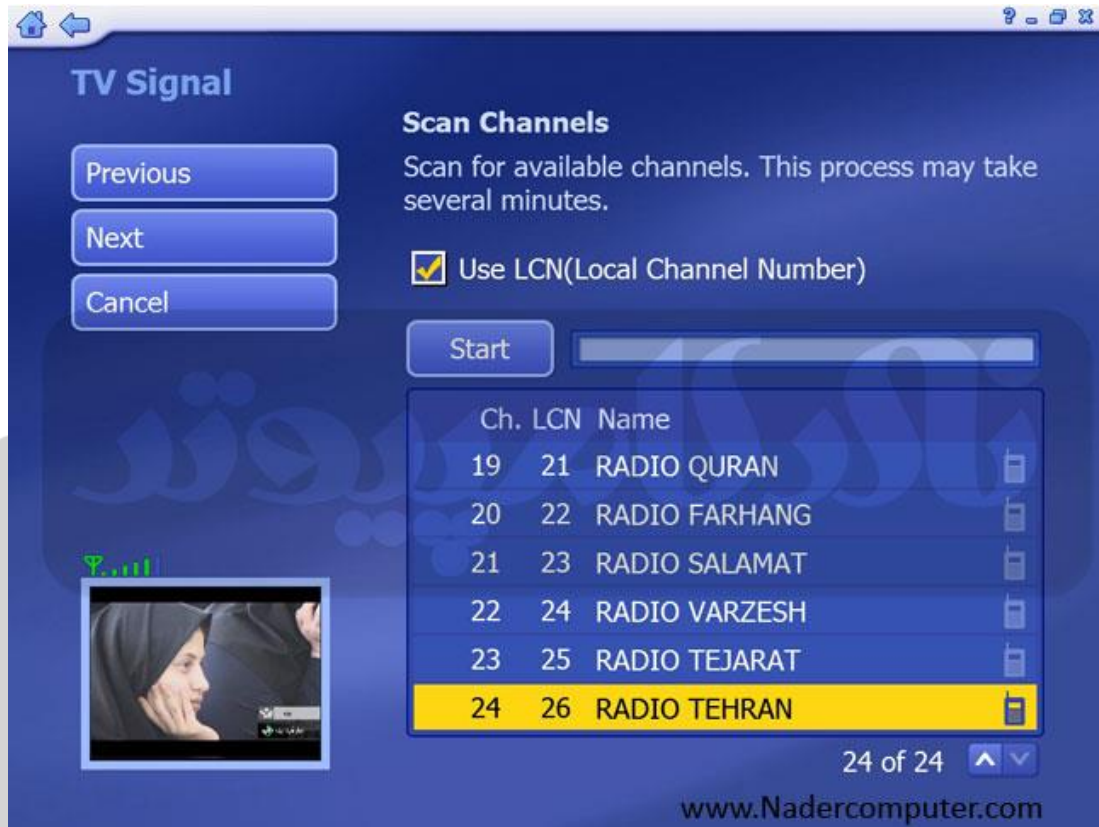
TV Signal

Previous

Next

Cancel

Scan Channels

Scan for available channels. This process may take several minutes.

Use LCN(Local Channel Number)

Start

| Ch. | LCN | Name |
|---|---|---|
| 19 | 21 | RADIO QURAN |
| 20 | 22 | RADIO FARHANG |
| 21 | 23 | RADIO SALAMAT |
| 22 | 24 | RADIO VARZESH |
| 23 | 25 | RADIO TEJARAT |
| 24 | 26 | RADIO TEHRAN |

24 of 24

www.Nadercomputer.com